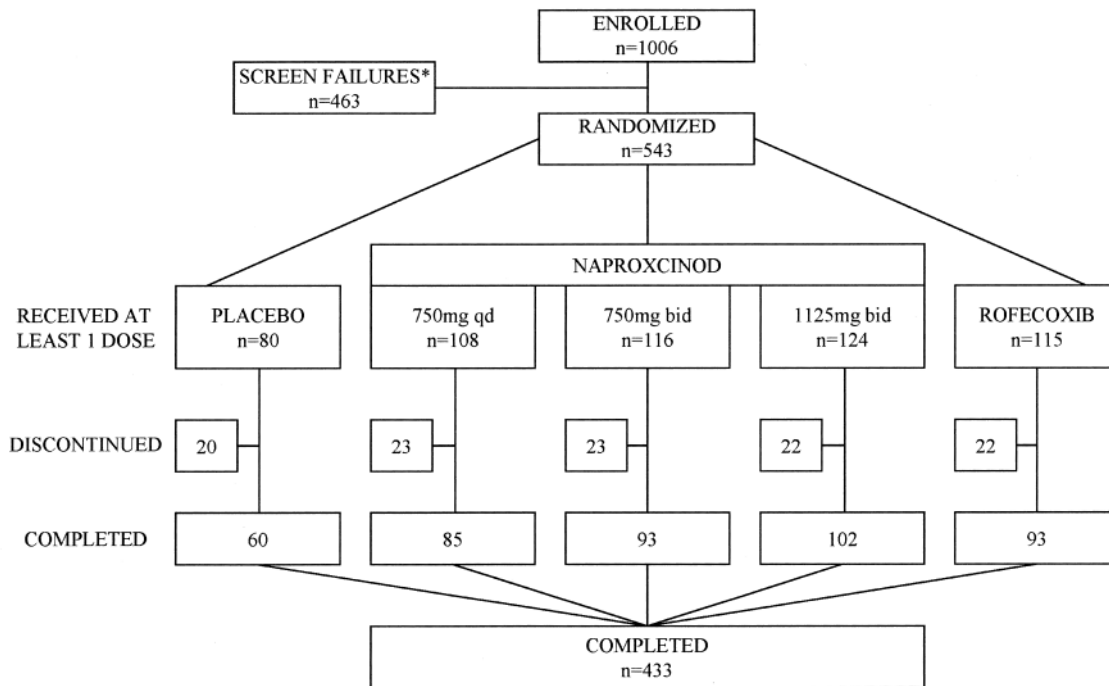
ENROLLED
n=1006

SCREEN FAILURES*
n=463

RANDOMIZED
n=543

NAPROXCINOD

RECEIVED AT LEAST 1 DOSE

PLACEBO
n=80

750mg qd
n=108

750mg bid
n=116

1125mg bid
n=124

ROFECOXIB
n=115

DISCONTINUED

20

23

23

22

22

COMPLETED

60

85

93

102

93

COMPLETED
n=433